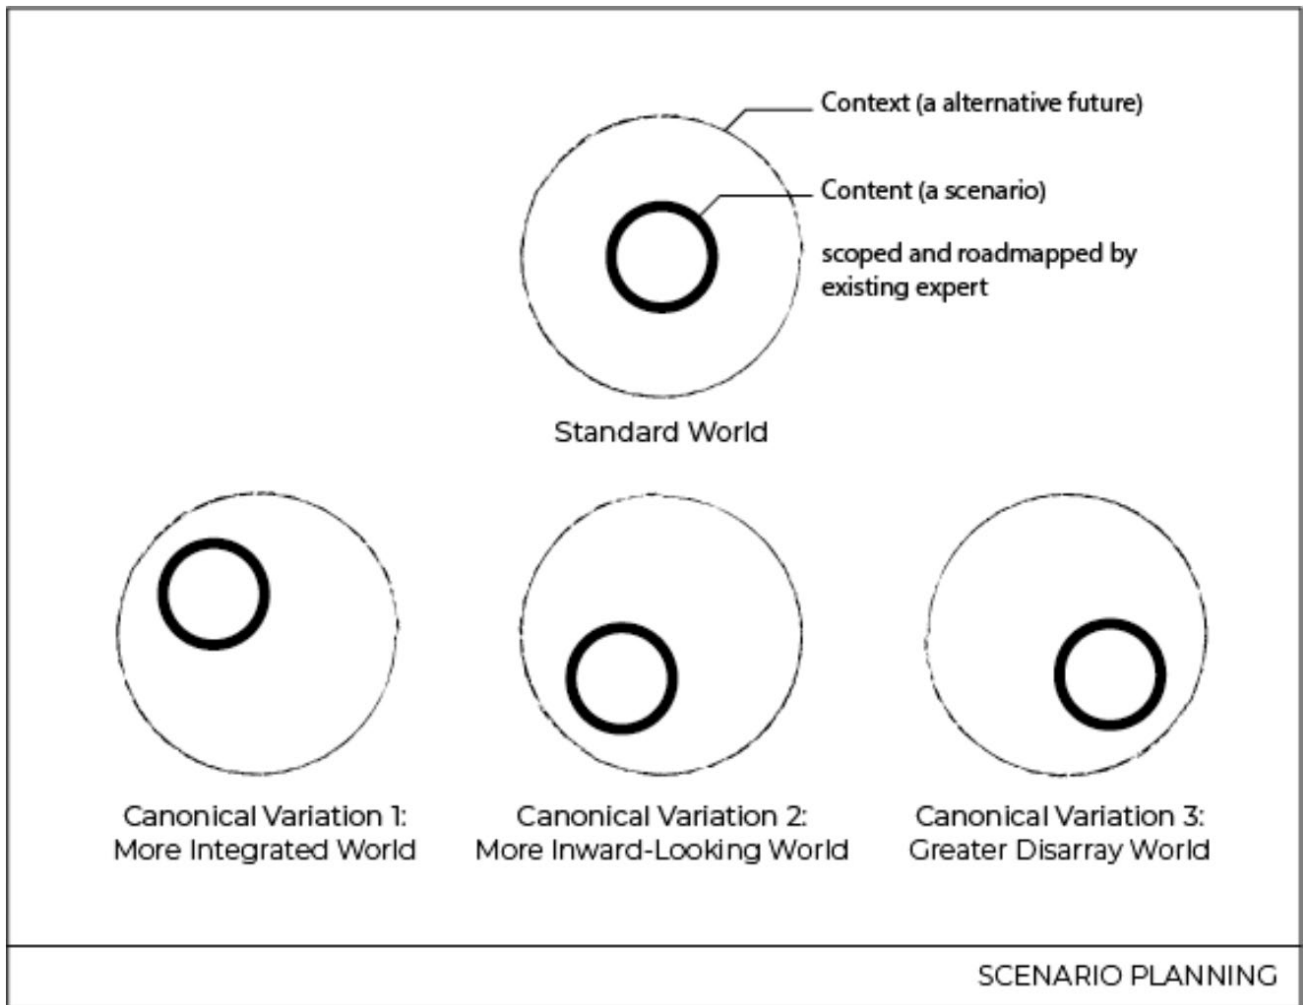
Context (a alternative future)

Content (a scenario)

scoped and roadmapped by existing expert

Standard World

Canonical Variation 1: More Integrated World

Canonical Variation 2: More Inward-Looking World

Canonical Variation 3: Greater Disarray World

SCENARIO PLANNING